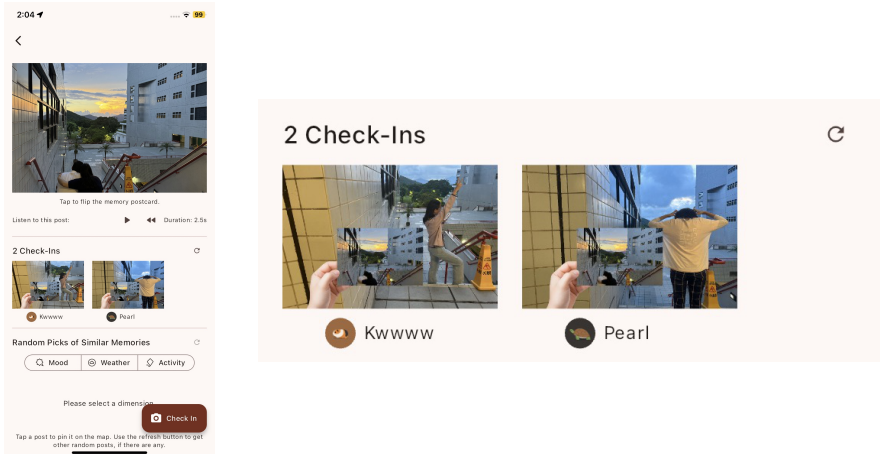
2:04

99

Tap to flip the memory postcard.

Listen to this post:

Duration: 2.5s

2 Check-Ins

Kwwww

Pearl

Random Picks of Similar Memories

Mood

Weather

Activity

Please select a dimension

Check In

Tap a post to pin it on the map. Use the refresh button to get other random posts, if there are any.

2 Check-Ins

Kwwww

Pearl